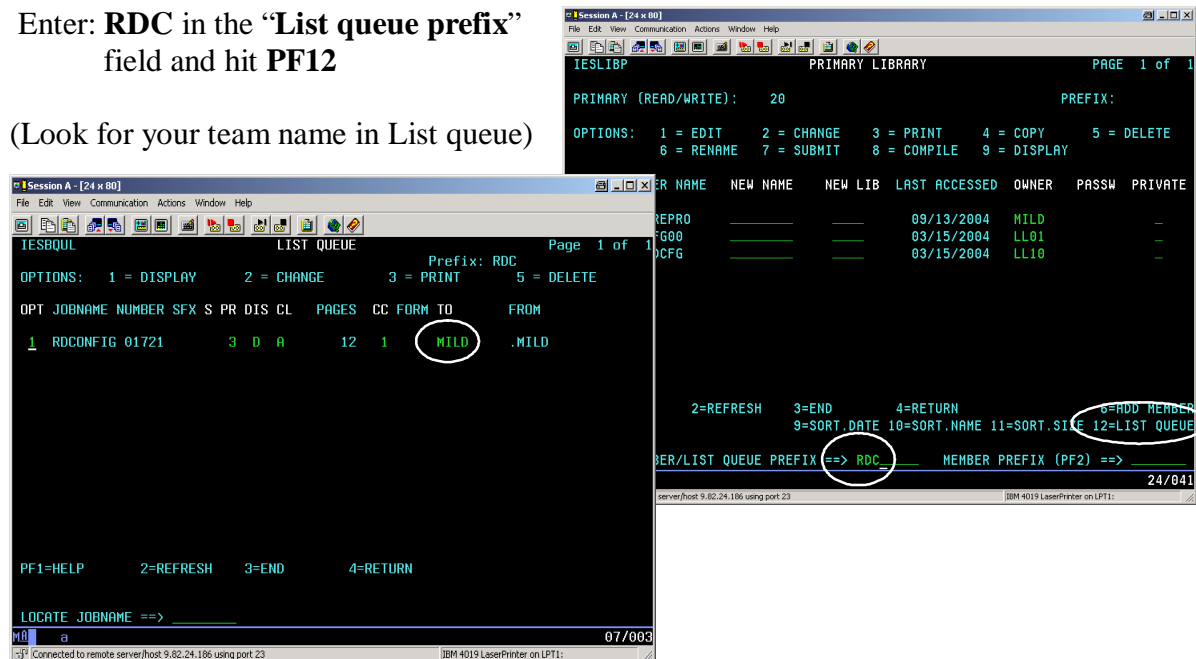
Enter: **RDC** in the "**List queue prefix**" field and hit **PF12**

(Look for your team name in List queue)

Session A - [24 x 80]
File Edit View Communication Actions Window Help
IESLIBP PRIMARY LIBRARY PAGE 1 of 1

PRIMARY (READ/WRITE): 20 PREFIX:

OPTIONS: 1 = EDIT 2 = CHANGE 3 = PRINT 4 = COPY 5 = DELETE
6 = RENAME 7 = SUBMIT 8 = COMPILE 9 = DISPLAY

ER NAME NEW NAME NEW LIB LAST ACCESSED OWNER PASSW PRIVATE

REPRO 09/13/2004 MILD
FG00 03/15/2004 LL01
DCFG 03/15/2004 LL10

2=REFRESH 3=END 4=RETURN 6=ADD MEMBER
9=SORT.DATE 10=SORT.NAME 11=SORT.SIZE 12=LIST QUEUE

BER/LIST QUEUE PREFIX ==> RDC MEMBER PREFIX (PF2) ==>
24/041
server/host 9.82.24.186 using port 23 IBM 4019 LaserPrinter on LPT1:

Session A - [24 x 80]
File Edit View Communication Actions Window Help
IESBQUL LIST QUEUE Page 1 of 1
Prefix: RDC
OPTIONS: 1 = DISPLAY 2 = CHANGE 3 = PRINT 5 = DELETE

OPT JOBNAME NUMBER SFX S PR DIS CL PAGES CC FORM TO FROM

1 RDCONFIG 01721 3 D A 12 1 MILD .MILD

PF1=HELP 2=REFRESH 3=END 4=RETURN

LOCATE JOBNAME ==>
MA a 07/003
Connected to remote server/host 9.82.24.186 using port 23 IBM 4019 LaserPrinter on LPT1: